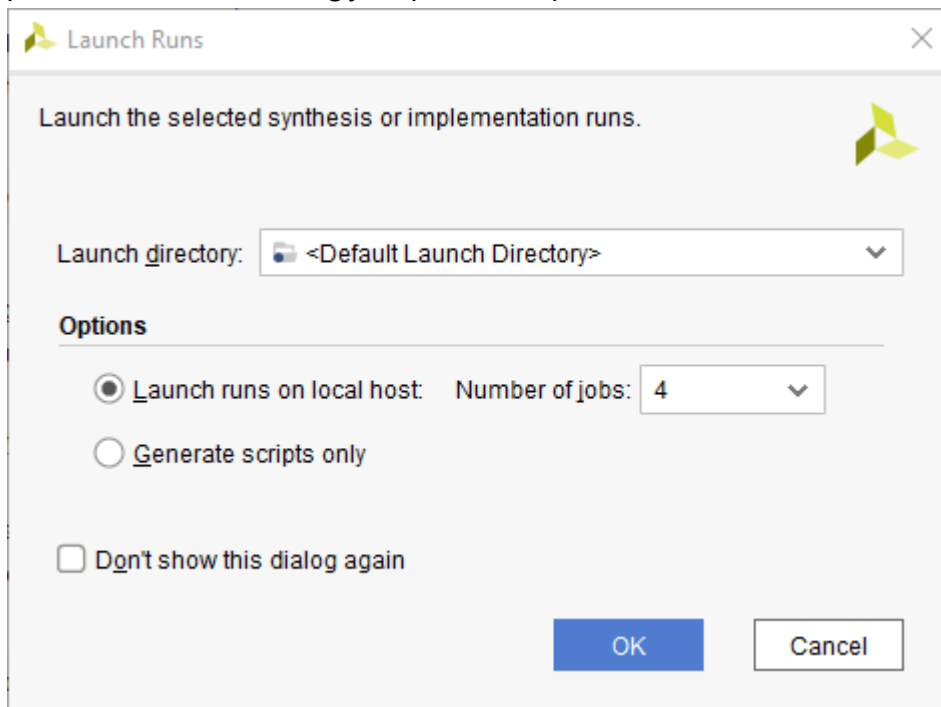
Launch Runs

Launch the selected synthesis or implementation runs.

Launch directory: <Default Launch Directory>

Options

Launch runs on local host: Number of jobs: 4

Generate scripts only

Don't show this dialog again

OK Cancel